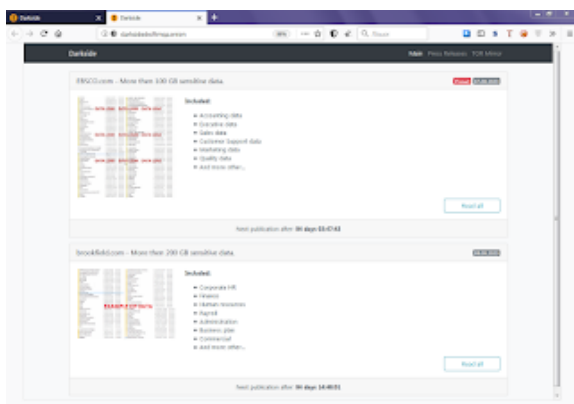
Darkside
Darkside
darksidedxcftmqa.onion
Darkside
Main Press Releases TOR Mirror

EBSCO.com - More than 100 GB sensitive data.
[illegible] 07.08.2020
Included:
Accounting data
Executive data
Sales data
Customer Support data
Marketing data
Quality data
And more other...
Read all
Next publication after 06 days 03:47:43

brookfield.com - More than 200 GB sensitive data.
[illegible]
Included:
Corporate HR
Finance
Human resources
Payroll
Administration
Business plan
Commercial
And more other...
Read all
Next publication after 06 days 14:40:01